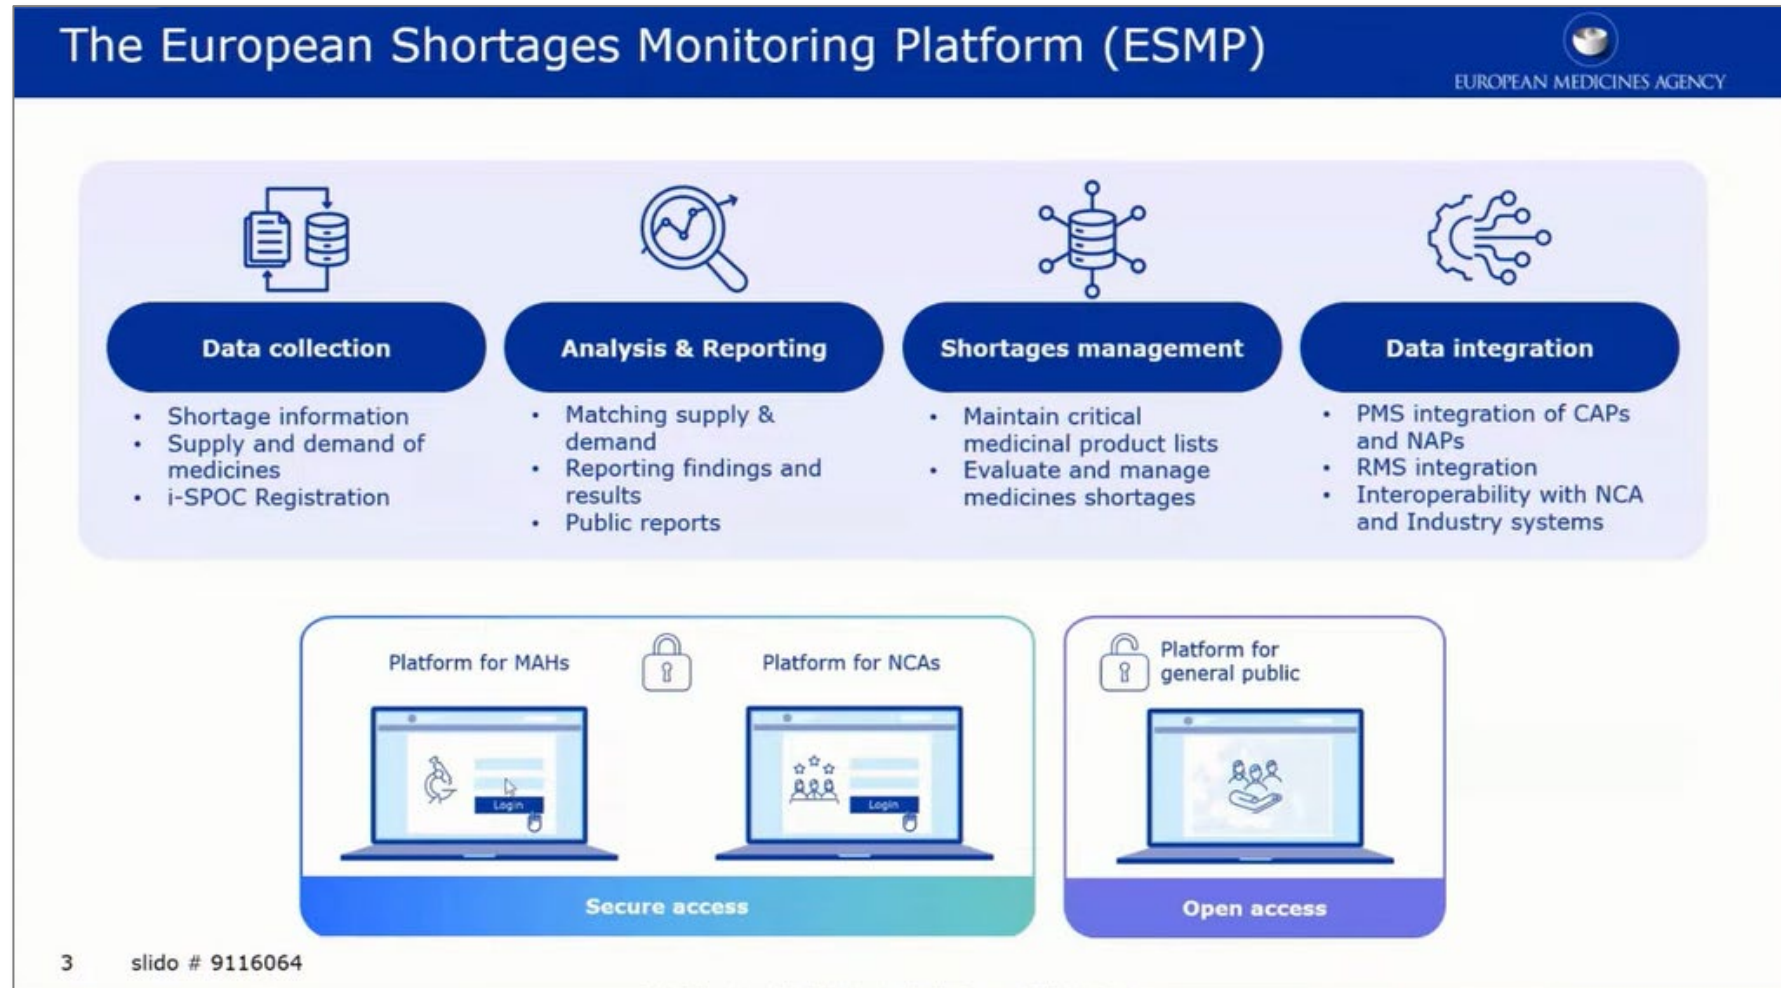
The European Shortages Monitoring Platform (ESMP)

EUROPEAN MEDICINES AGENCY

Data collection
- Shortage information
- Supply and demand of medicines
- i-SPOC Registration

Analysis & Reporting
- Matching supply & demand
- Reporting findings and results
- Public reports

Shortages management
- Maintain critical medicinal product lists
- Evaluate and manage medicines shortages

Data integration
- PMS integration of CAPs and NAPs
- RMS integration
- Interoperability with NCA and Industry systems

Platform for MAHs

Login

Platform for NCAs

Login

Secure access

Platform for general public

Open access

3 slido # 9116064